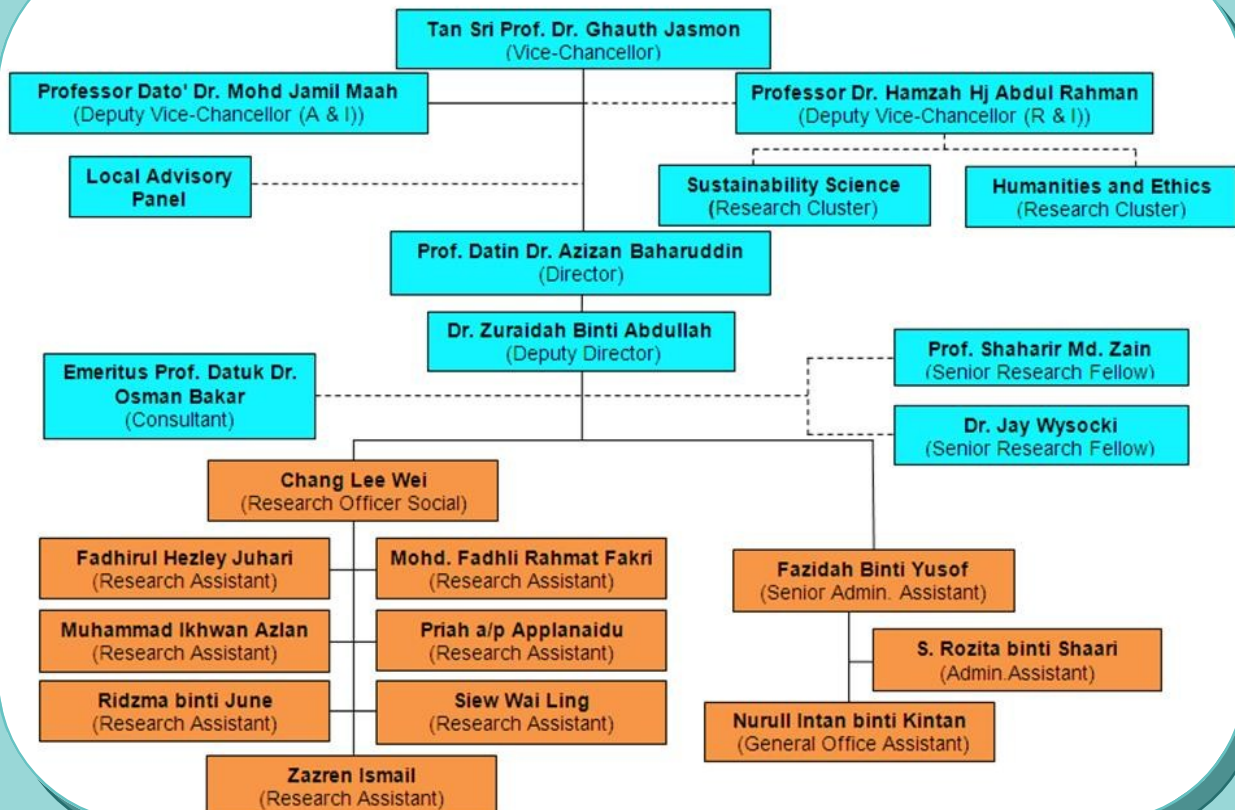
Tan Sri Prof. Dr. Ghauth Jasmon
(Vice-Chancellor)

Professor Dato' Dr. Mohd Jamil Maah
(Deputy Vice-Chancellor (A & I))

Professor Dr. Hamzah Hj Abdul Rahman
(Deputy Vice-Chancellor (R & I))

Local Advisory Panel

Sustainability Science
(Research Cluster)

Humanities and Ethics
(Research Cluster)

Prof. Datin Dr. Azizan Baharuddin
(Director)

Dr. Zuraidah Binti Abdullah
(Deputy Director)

Emeritus Prof. Datuk Dr. Osman Bakar
(Consultant)

Prof. Shaharir Md. Zain
(Senior Research Fellow)

Dr. Jay Wysocki
(Senior Research Fellow)

Chang Lee Wei
(Research Officer Social)

Fadhirul Hezley Juhari
(Research Assistant)

Mohd. Fadhli Rahmat Fakri
(Research Assistant)

Muhammad Ikhwan Azlan
(Research Assistant)

Priah a/p Applanaidu
(Research Assistant)

Ridzma binti June
(Research Assistant)

Siew Wai Ling
(Research Assistant)

Zazren Ismail
(Research Assistant)

Fazidah Binti Yusof
(Senior Admin. Assistant)

S. Rozita binti Shaari
(Admin.Assistant)

Nurull Intan binti Kintan
(General Office Assistant)